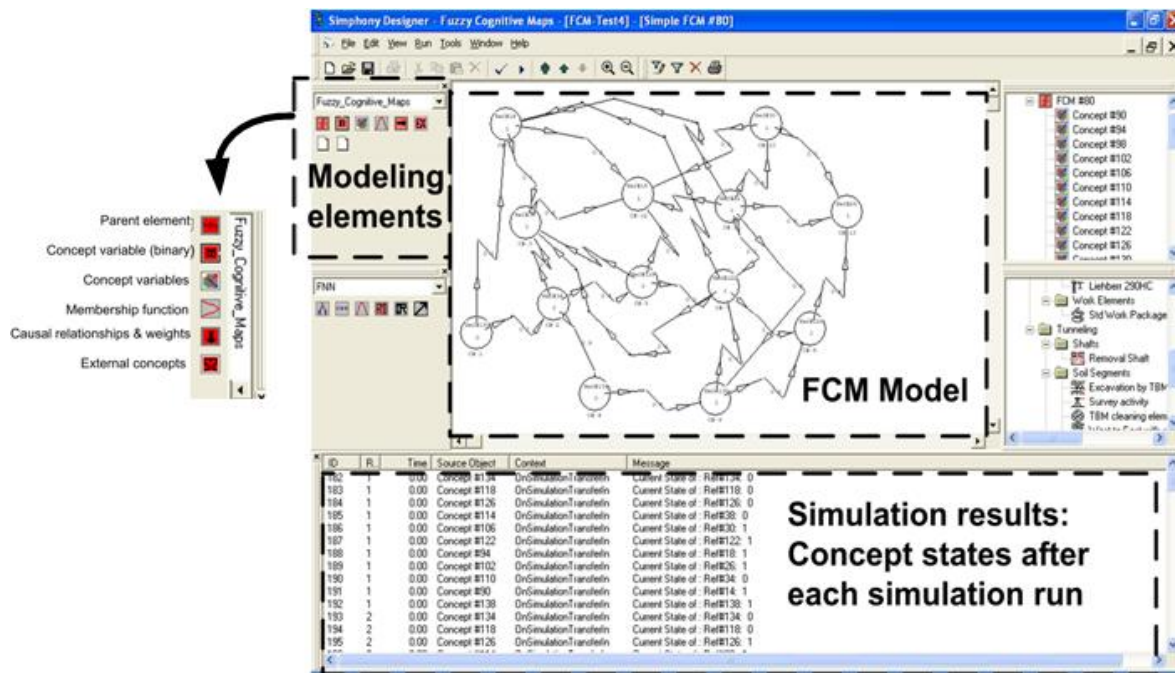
Simphony Designer - Fuzzy Cognitive Maps - [FCM-Test4] - [Simple FCM #80]

File Edit View Run Tools Window Help

Fuzzy_Cognitive_Maps

Modeling elements

Parent element

Concept variable (binary)

Concept variables

Membership function

Causal relationships & weights

External concepts

Fuzzy_Cognitive_Maps

FNN

FCM Model

FCM #80
Concept #90
Concept #94
Concept #98
Concept #102
Concept #106
Concept #110
Concept #114
Concept #118
Concept #122
Concept #126

Liebherr 290HC
Work Elements
Std Work Package
Tunneling
Shafts
Removal Shaft
Soil Segments
Excavation by TBM
Survey activity
TBM cleaning elem

| ID | R. | Time | Source Object | Context | Message |
|---|---|---|---|---|---|
| 182 | 1 | 0.00 | Concept #134 | OnSimulationTransferIn | Current State of : Ref#134: 0 |
| 183 | 1 | 0.00 | Concept #118 | OnSimulationTransferIn | Current State of : Ref#118: 0 |
| 184 | 1 | 0.00 | Concept #126 | OnSimulationTransferIn | Current State of : Ref#126: 0 |
| 185 | 1 | 0.00 | Concept #114 | OnSimulationTransferIn | Current State of : Ref#38: 0 |
| 186 | 1 | 0.00 | Concept #106 | OnSimulationTransferIn | Current State of : Ref#30: 1 |
| 187 | 1 | 0.00 | Concept #122 | OnSimulationTransferIn | Current State of : Ref#122: 1 |
| 188 | 1 | 0.00 | Concept #94 | OnSimulationTransferIn | Current State of : Ref#18: 1 |
| 189 | 1 | 0.00 | Concept #102 | OnSimulationTransferIn | Current State of : Ref#26: 1 |
| 190 | 1 | 0.00 | Concept #110 | OnSimulationTransferIn | Current State of : Ref#34: 0 |
| 191 | 1 | 0.00 | Concept #90 | OnSimulationTransferIn | Current State of : Ref#14: 1 |
| 192 | 1 | 0.00 | Concept #138 | OnSimulationTransferIn | Current State of : Ref#138: 1 |
| 193 | 2 | 0.00 | Concept #134 | OnSimulationTransferIn | Current State of : Ref#134: 0 |
| 194 | 2 | 0.00 | Concept #118 | OnSimulationTransferIn | Current State of : Ref#118: 0 |
| 195 | 2 | 0.00 | Concept #126 | OnSimulationTransferIn | Current State of : Ref#126: 1 |

Simulation results: Concept states after each simulation run